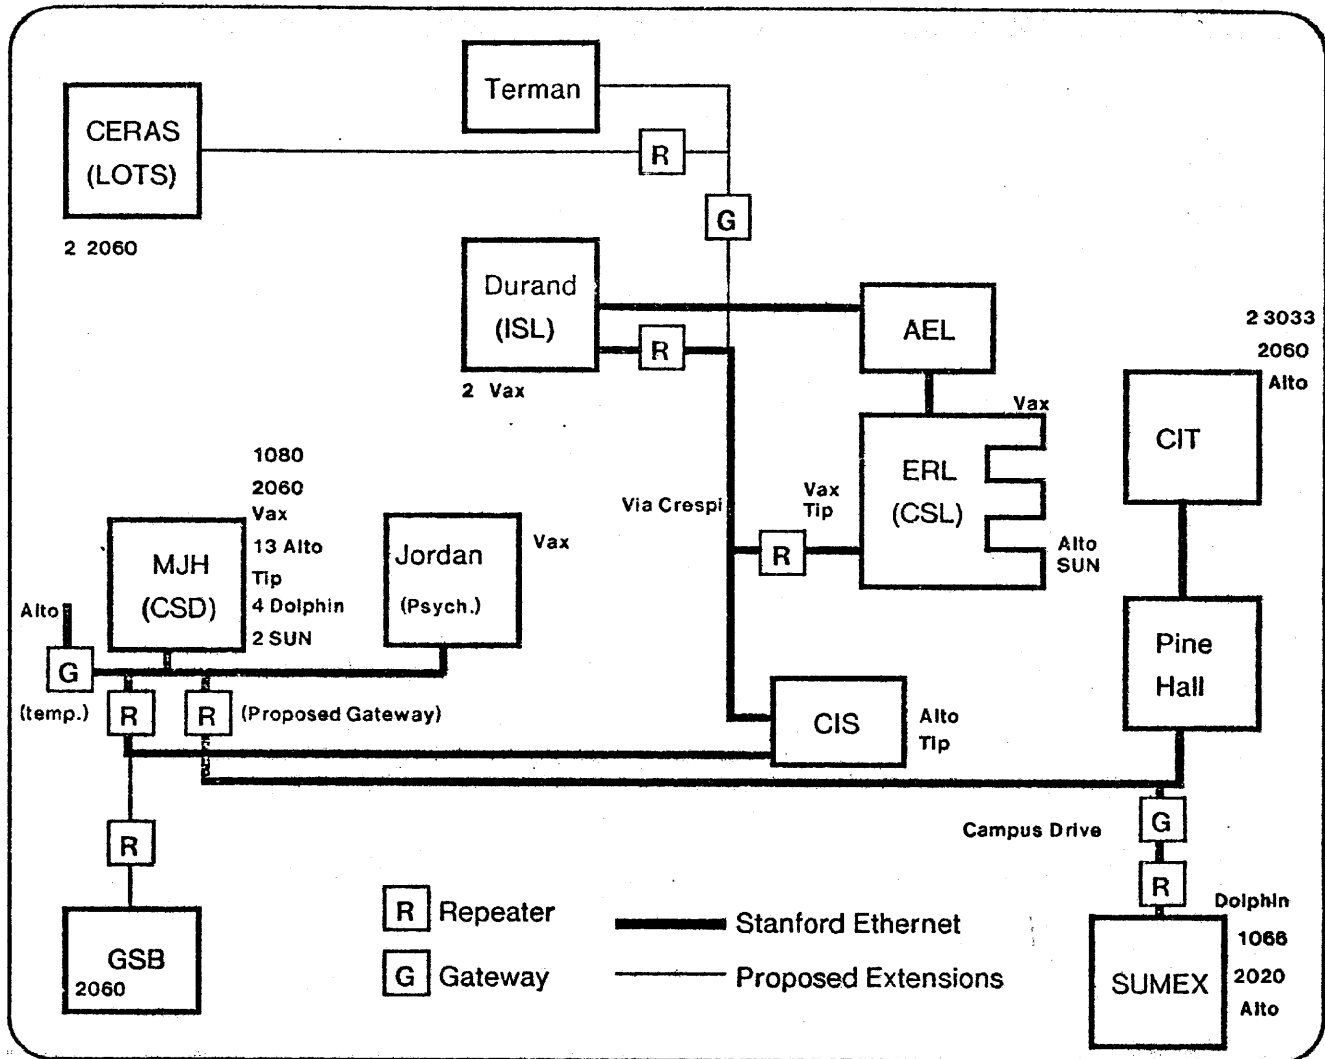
Terman

CERAS (LOTS)

R

2 2060

G

Durand (ISL)

AEL

R

2 3033
2060
Alto

2 Vax

Vax

CIT

ERL (CSL)

1080
2060
Vax
13 Alto
Tip
4 Dolphin
2 SUN

Via Crespi

Vax
Tip

MJH (CSD)

Jordan (Psych.)

Vax

R

Alto
SUN

Alto

Pine Hall

G

(temp.)

R

R

(Proposed Gateway)

CIS

Alto
Tip

Campus Drive

G

R

R

Dolphin
1066
2020
Alto

R Repeater

Stanford Ethernet

GSB
2060

G Gateway

Proposed Extensions

SUMEX